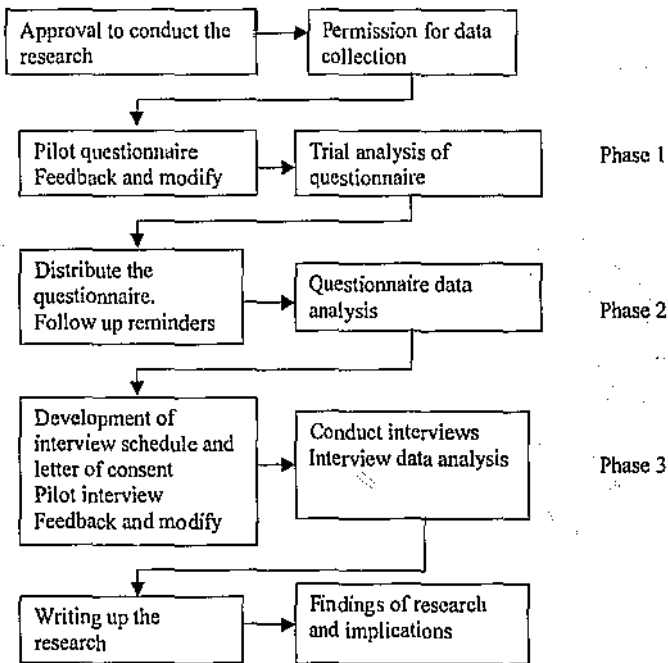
Approval to conduct the research

Permission for data collection

Pilot questionnaire
Feedback and modify

Trial analysis of questionnaire

Phase 1

Distribute the questionnaire.
Follow up reminders

Questionnaire data analysis

Phase 2

Development of interview schedule and letter of consent
Pilot interview
Feedback and modify

Conduct interviews
Interview data analysis

Phase 3

Writing up the research

Findings of research and implications